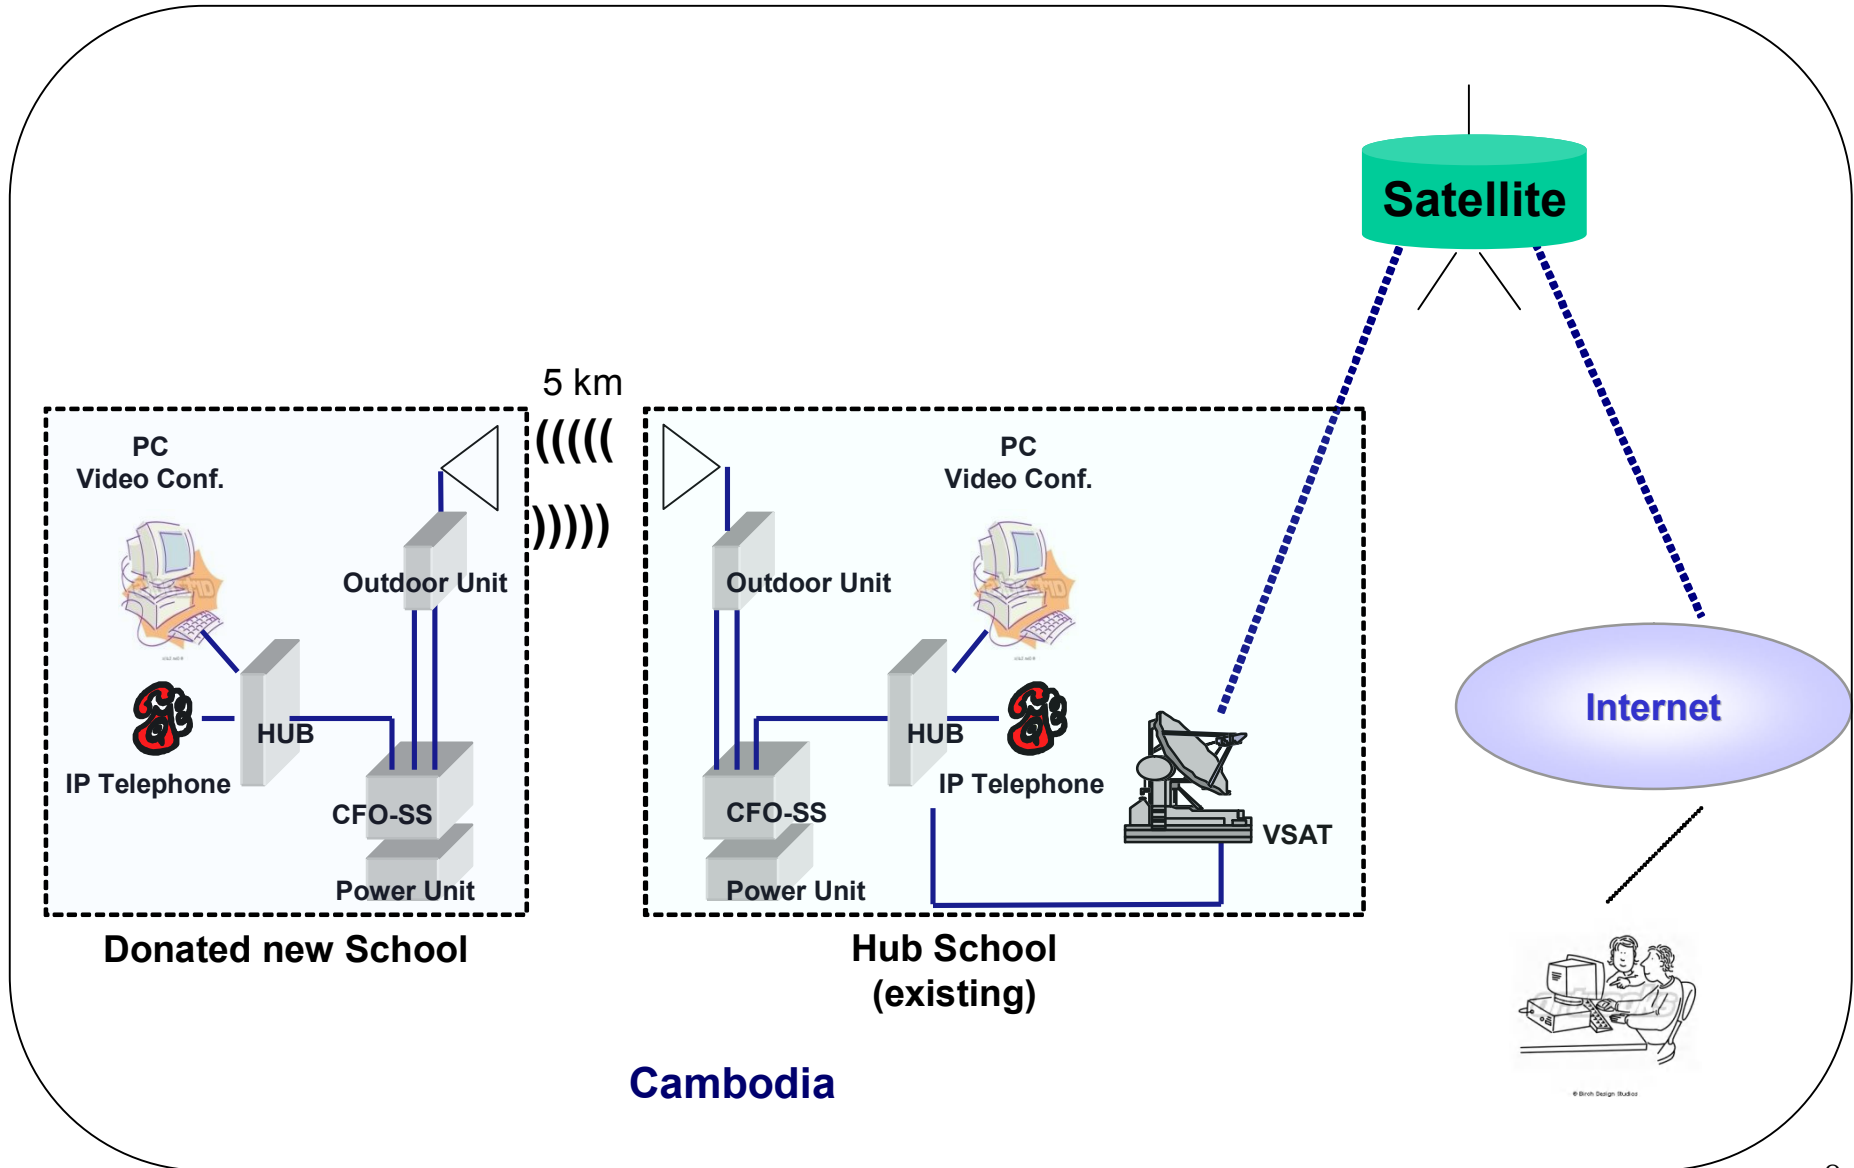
Satellite

5 km

(((((

)))))

PC
Video Conf.

Outdoor Unit

HUB

IP Telephone

CFO-SS

Power Unit

Donated new School

PC
Video Conf.

Outdoor Unit

HUB

IP Telephone

CFO-SS

VSAT

Power Unit

Hub School
(existing)

Internet

Cambodia